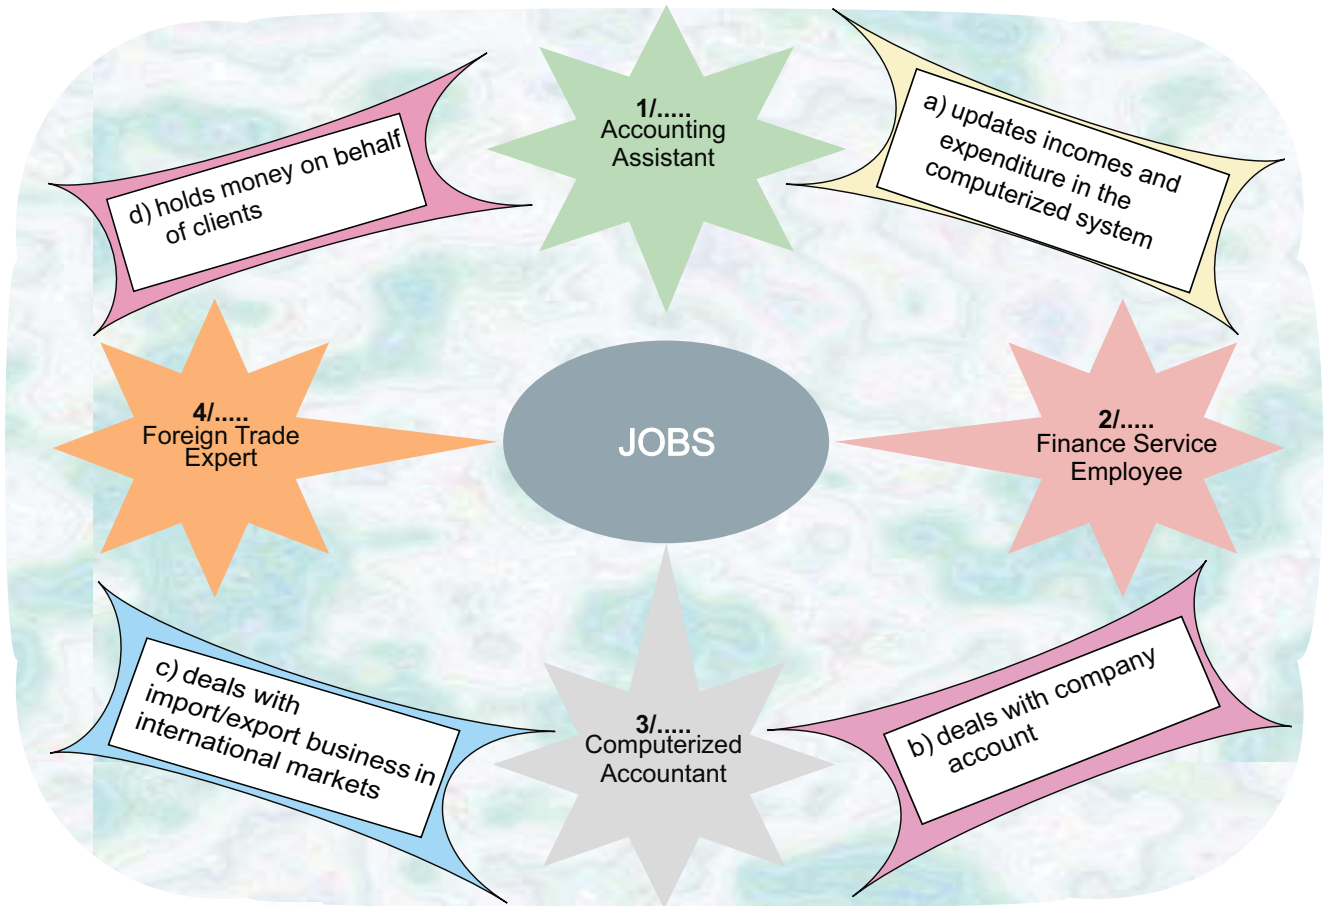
d) holds money on behalf of clients

1/.....
Accounting Assistant

a) updates incomes and expenditure in the computerized system

4/.....
Foreign Trade Expert

JOBS

2/.....
Finance Service Employee

c) deals with import/export business in international markets

3/.....
Computerized Accountant

b) deals with company account